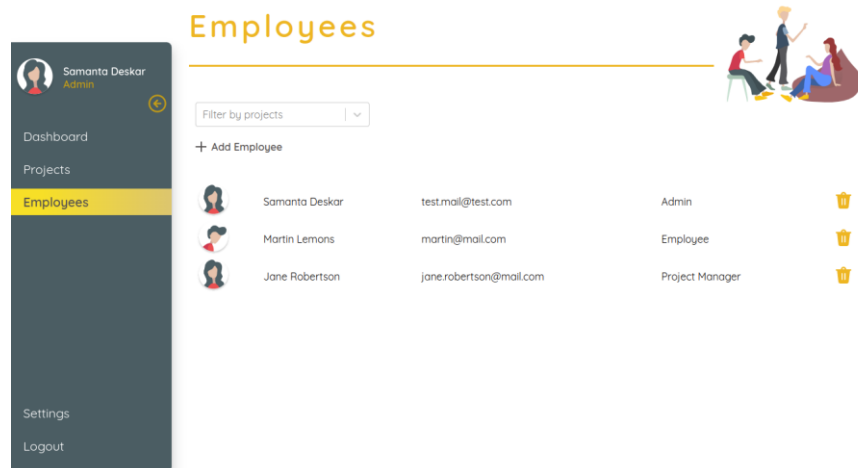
Employees

Samanta Deskar
Admin

Dashboard
Projects
Employees

Settings
Logout

Filter by projects

+ Add Employee

| | | | |
|---|---|---|---|
| Samanta Deskar | test.mail@test.com | Admin | |
| Martin Lemons | martin@mail.com | Employee | |
| Jane Robertson | jane.robertson@mail.com | Project Manager | |